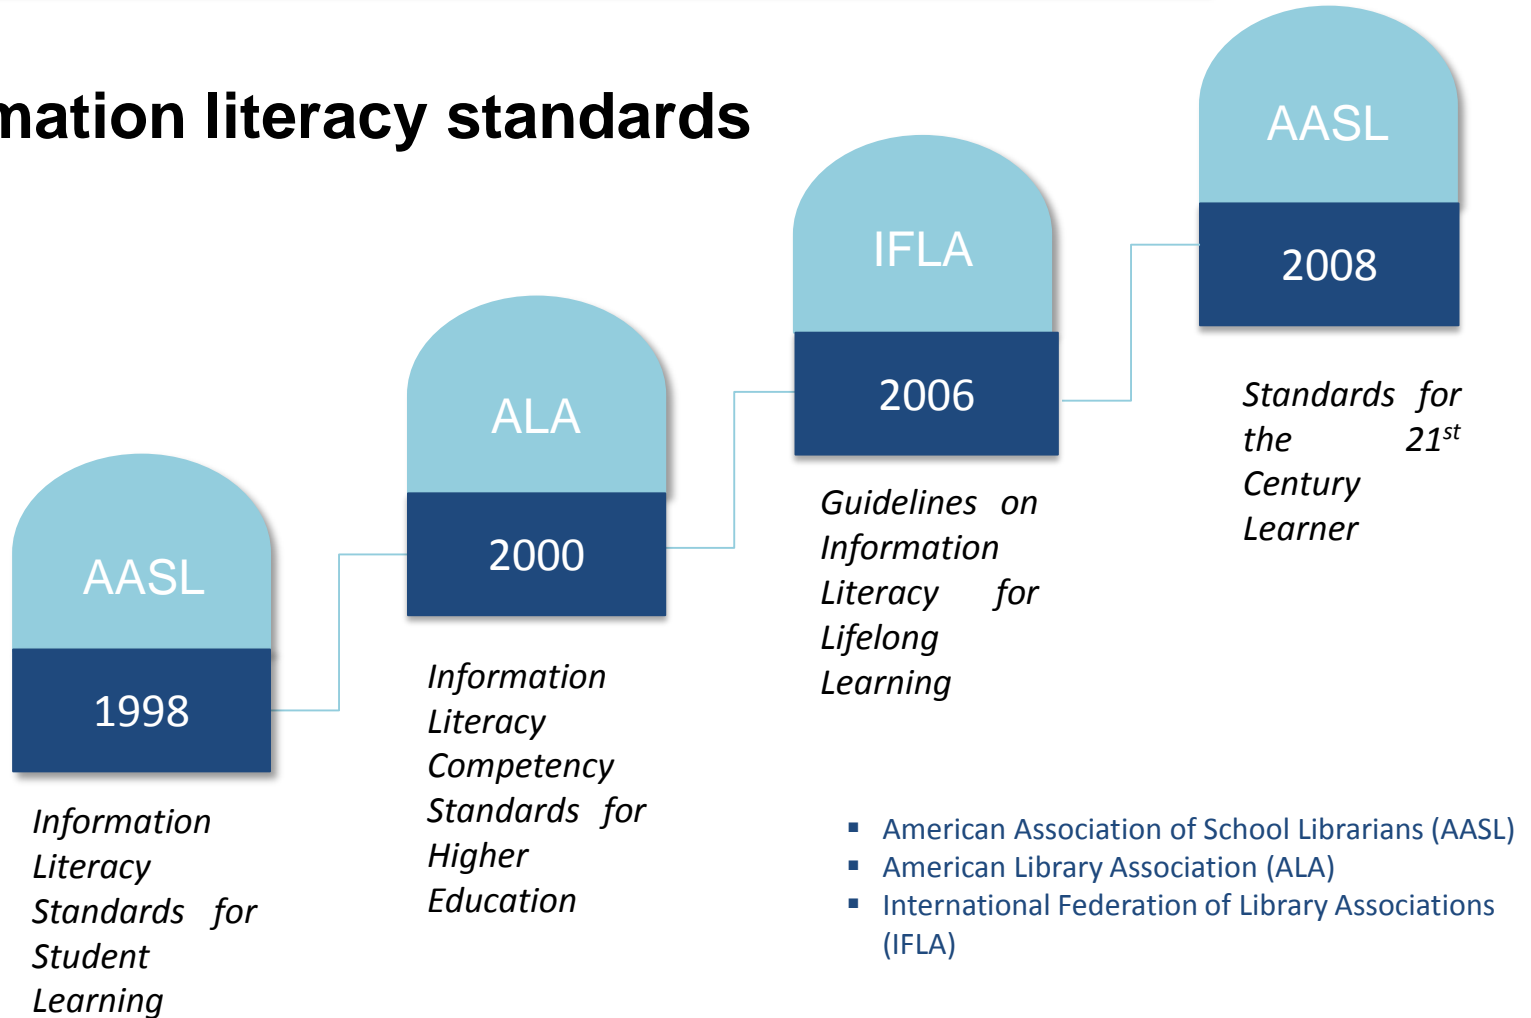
mation literacy standards

AASL
1998
Information Literacy Standards for Student Learning

ALA
2000
Information Literacy Competency Standards for Higher Education

IFLA
2006
Guidelines on Information Literacy for Lifelong Learning

AASL
2008
Standards for the $21^{st}$ Century Learner

- American Association of School Librarians (AASL)
- American Library Association (ALA)
- International Federation of Library Associations (IFLA)